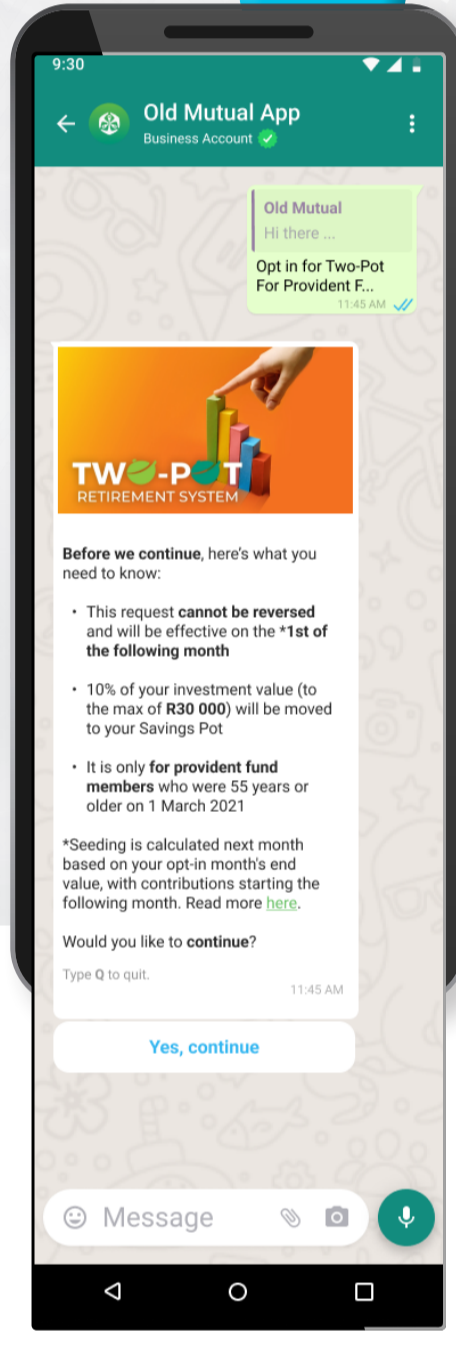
9:30

Old Mutual App
Business Account

Old Mutual
Hi there ...

Opt in for Two-Pot For Provident F...
11:45 AM

TWO-POT
RETIREMENT SYSTEM

**Before we continue**, here's what you need to know:

- This request **cannot be reversed** and will be effective on the ***1st of the following month**
- 10% of your investment value (to the max of **R30 000**) will be moved to your Savings Pot
- It is only **for provident fund members** who were 55 years or older on 1 March 2021

*Seeding is calculated next month based on your opt-in month's end value, with contributions starting the following month. Read more here.

Would you like to **continue**?

Type Q to quit.
11:45 AM

Yes, continue

Message